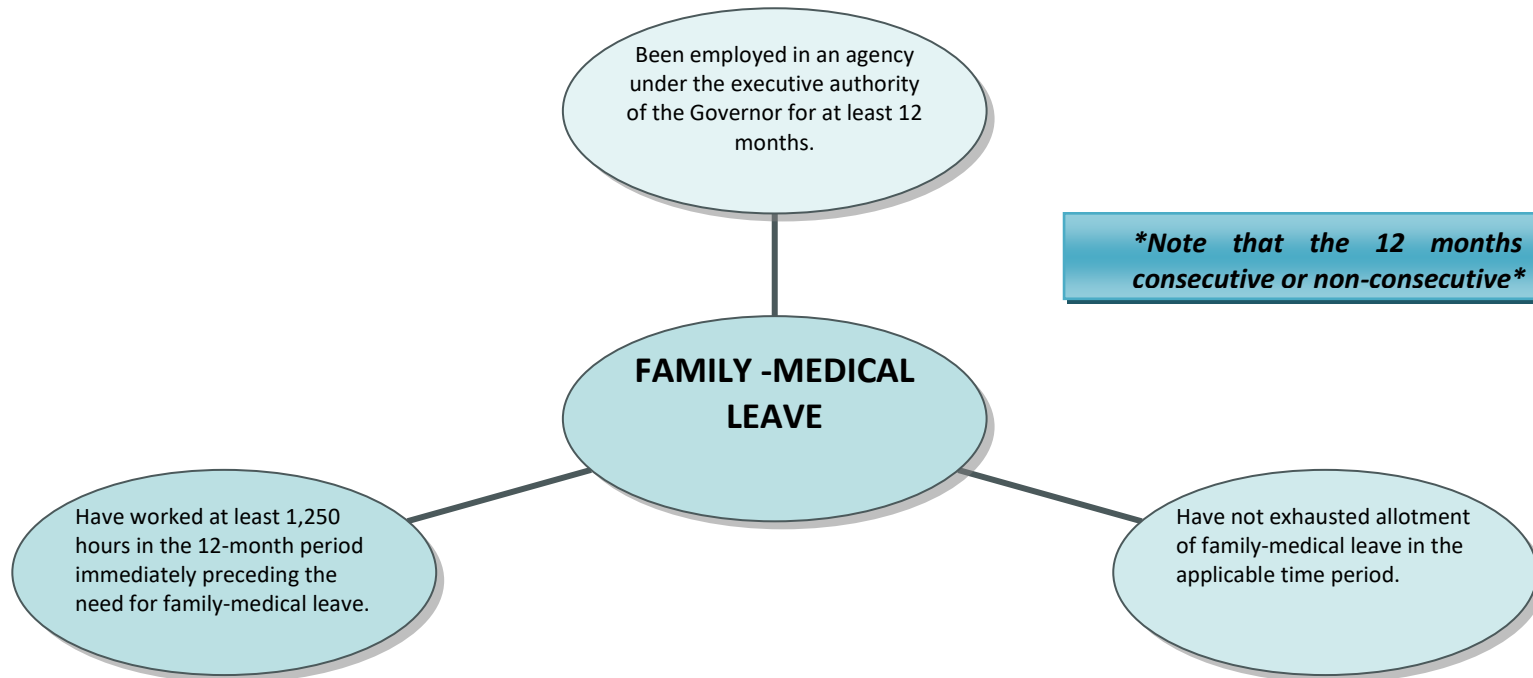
Been employed in an agency under the executive authority of the Governor for at least 12 months.

*Note that the 12 months consecutive or non-consecutive*

FAMILY -MEDICAL LEAVE

Have worked at least 1,250 hours in the 12-month period immediately preceding the need for family-medical leave.

Have not exhausted allotment of family-medical leave in the applicable time period.